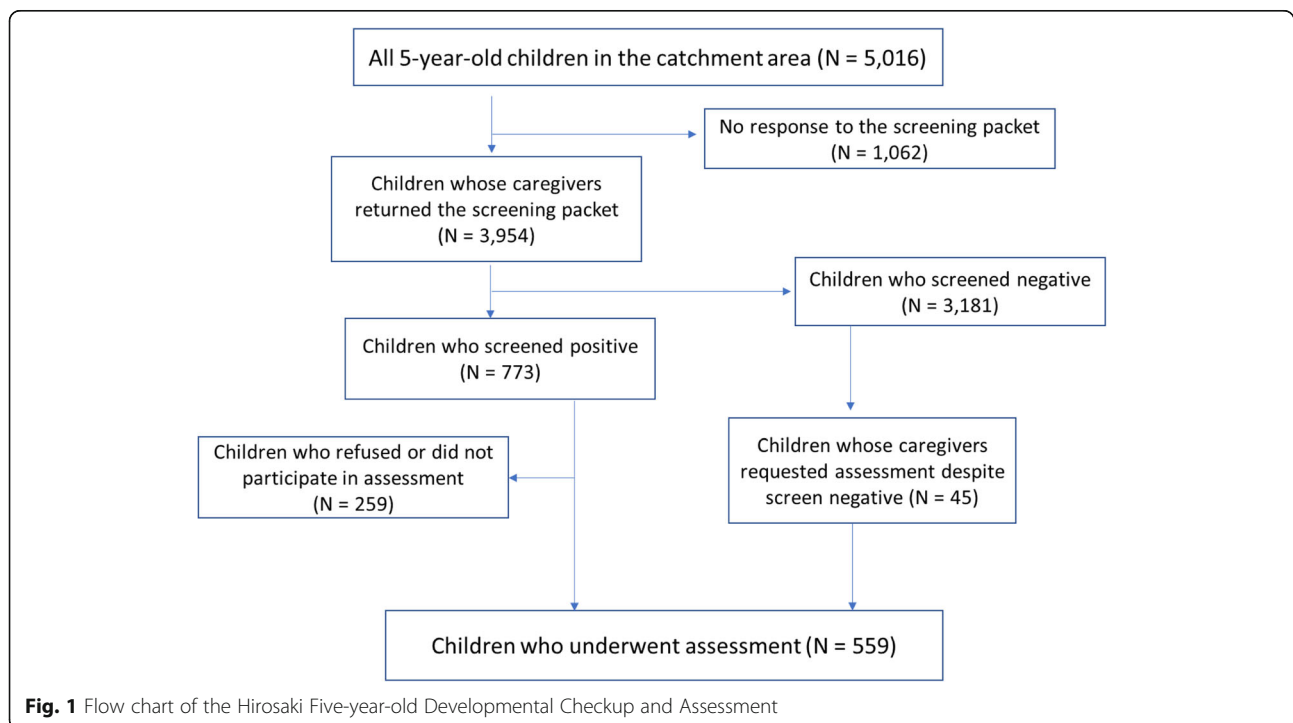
All 5-year-old children in the catchment area (N = 5,016)

No response to the screening packet (N = 1,062)

Children whose caregivers returned the screening packet (N = 3,954)

Children who screened negative (N = 3,181)

Children who screened positive (N = 773)

Children who refused or did not participate in assessment (N = 259)

Children whose caregivers requested assessment despite screen negative (N = 45)

Children who underwent assessment (N = 559)

**Fig. 1** Flow chart of the Hirosaki Five-year-old Developmental Checkup and Assessment